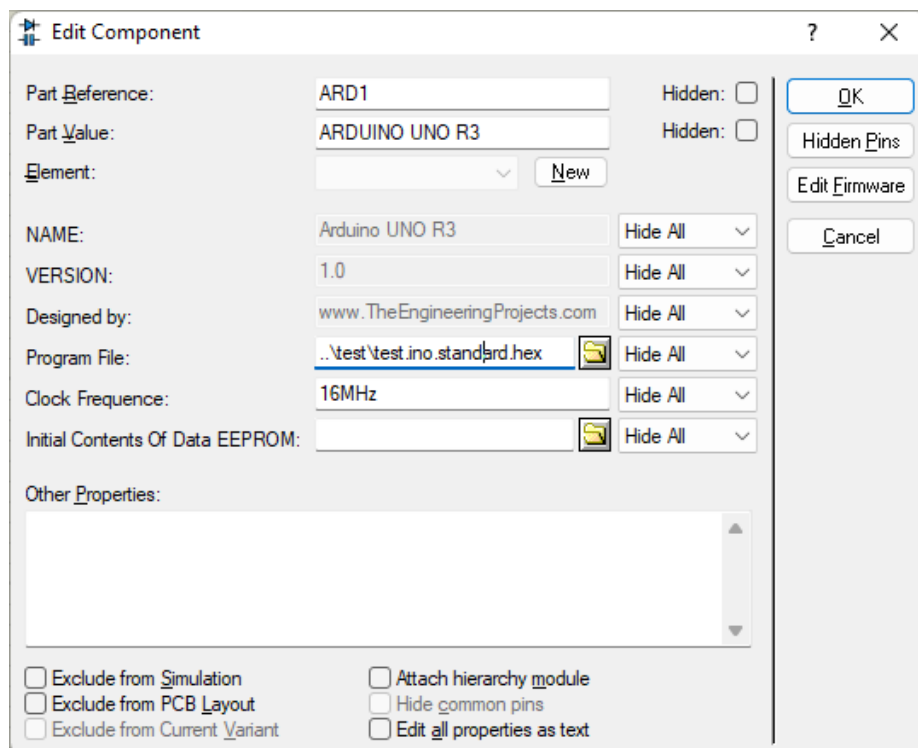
Edit Component

?

×

Part Reference: ARD1 Hidden:

Part Value: ARDUINO UNO R3 Hidden:

Element: New

NAME: Arduino UNO R3 Hide All

VERSION: 1.0 Hide All

Designed by: www.TheEngineeringProjects.com Hide All

Program File: ..\test\test.ino.standard.hex Hide All

Clock Frequence: 16MHz Hide All

Initial Contents Of Data EEPROM: Hide All

Other Properties:

OK

Hidden Pins

Edit Firmware

Cancel

Exclude from Simulation

Exclude from PCB Layout

Exclude from Current Variant

Attach hierarchy module

Hide common pins

Edit all properties as text